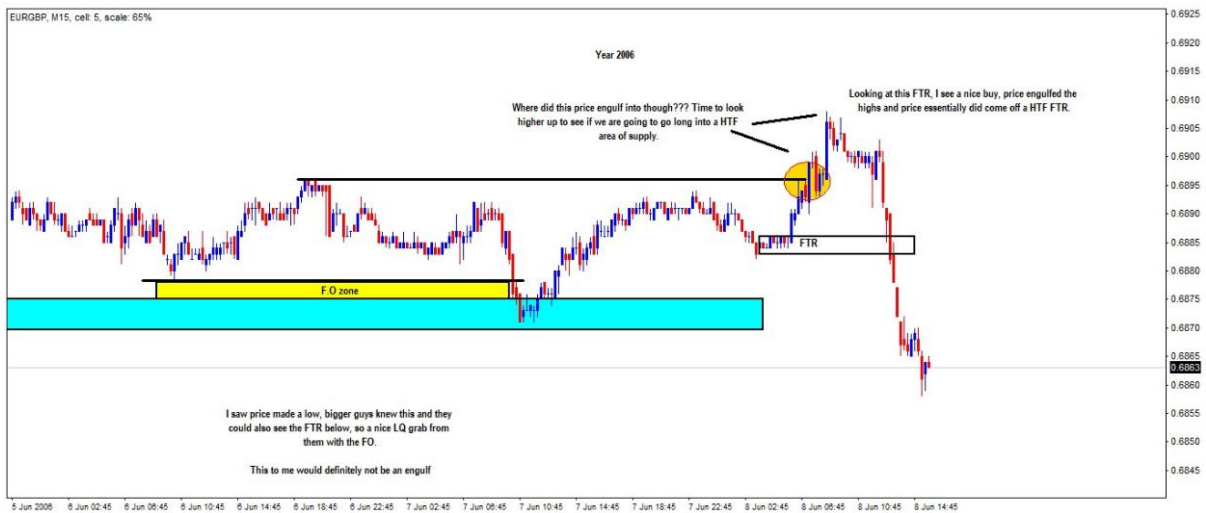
EURGBP, M15, cell: 5, scale: 65%

Year 2006

Looking at this FTR, I see a nice buy, price engulfed the highs and price essentially did come off a HTF FTR.

Where did this price engulf into though??? Time to look higher up to see if we are going to go long into a HTF area of supply.

FTR

F.O zone

I saw price made a low, bigger guys knew this and they could also see the FTR below, so a nice LQ grab from them with the FO.

This to me would definitely not be an engulf

0.6925
0.6920
0.6915
0.6910
0.6905
0.6900
0.6895
0.6890
0.6885
0.6880
0.6875
0.6870
0.6865
0.6863
0.6860
0.6855
0.6850
0.6845

5 Jun 2006 | 6 Jun 02:45 | 6 Jun 06:45 | 6 Jun 10:45 | 6 Jun 14:45 | 6 Jun 18:45 | 6 Jun 22:45 | 7 Jun 02:45 | 7 Jun 06:45 | 7 Jun 10:45 | 7 Jun 14:45 | 7 Jun 18:45 | 7 Jun 22:45 | 8 Jun 02:45 | 8 Jun 06:45 | 8 Jun 10:45 | 8 Jun 14:45